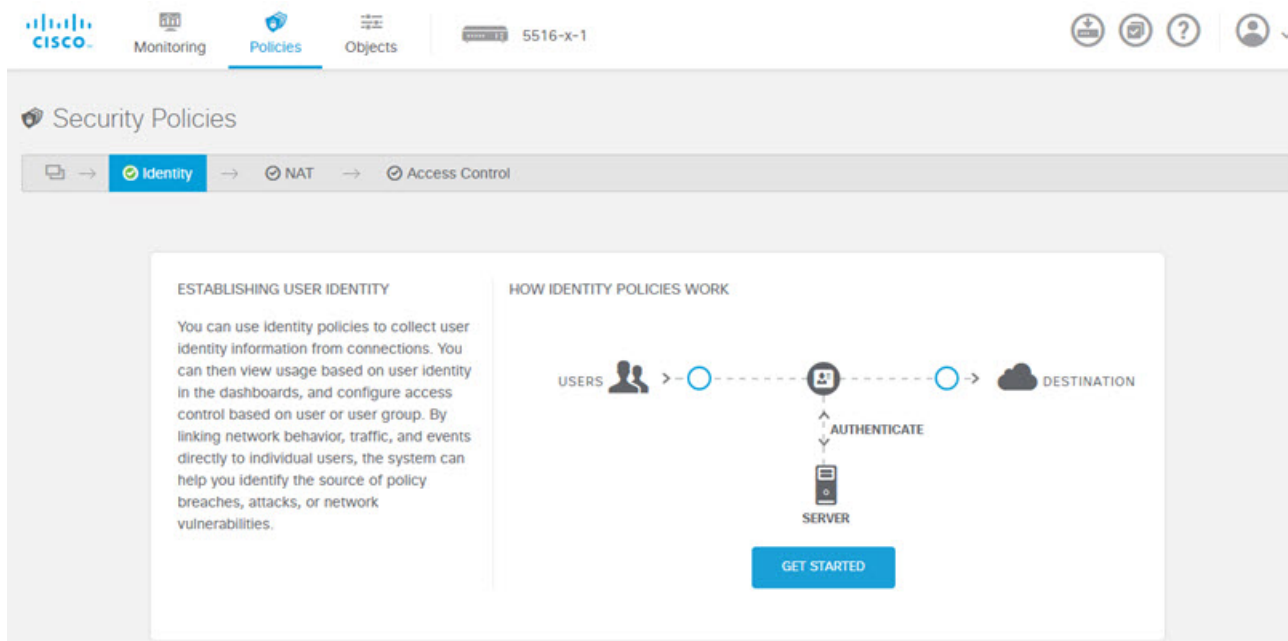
cisco

Monitoring

Policies

Objects

5516-x-1

Security Policies

Identity

NAT

Access Control

ESTABLISHING USER IDENTITY

You can use identity policies to collect user identity information from connections. You can then view usage based on user identity in the dashboards, and configure access control based on user or user group. By linking network behavior, traffic, and events directly to individual users, the system can help you identify the source of policy breaches, attacks, or network vulnerabilities.

HOW IDENTITY POLICIES WORK

USERS

DESTINATION

AUTHENTICATE

SERVER

GET STARTED